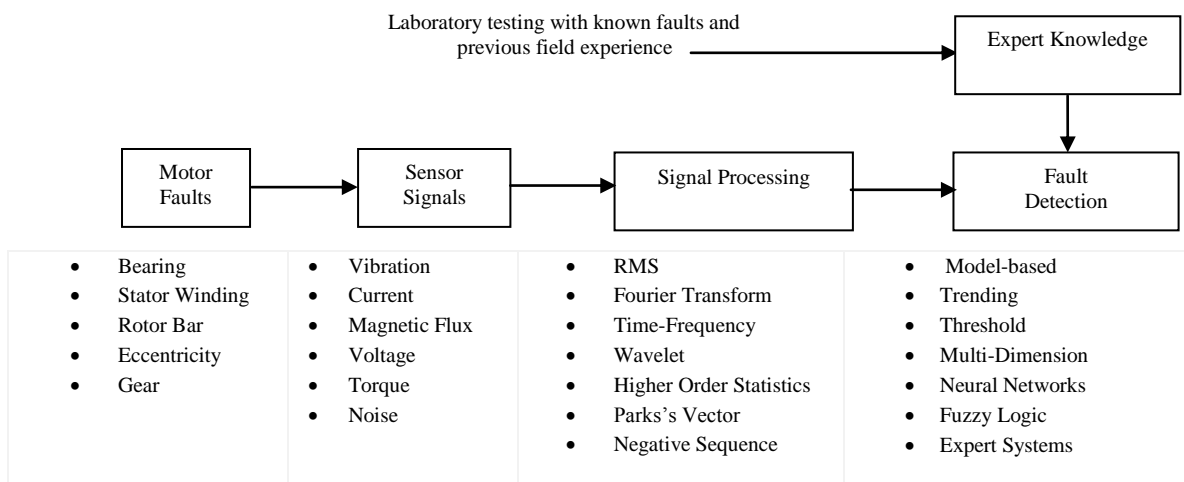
Laboratory testing with known faults and previous field experience

Expert Knowledge

Motor Faults

Sensor Signals

Signal Processing

Fault Detection

| | | | |
|---|---|---|---|
| • Bearing | • Vibration | • RMS | • Model-based |
| • Stator Winding | • Current | • Fourier Transform | • Trending |
| • Rotor Bar | • Magnetic Flux | • Time-Frequency | • Threshold |
| • Eccentricity | • Voltage | • Wavelet | • Multi-Dimension |
| • Gear | • Torque | • Higher Order Statistics | • Neural Networks |
| | • Noise | • Parks's Vector | • Fuzzy Logic |
| | | • Negative Sequence | • Expert Systems |